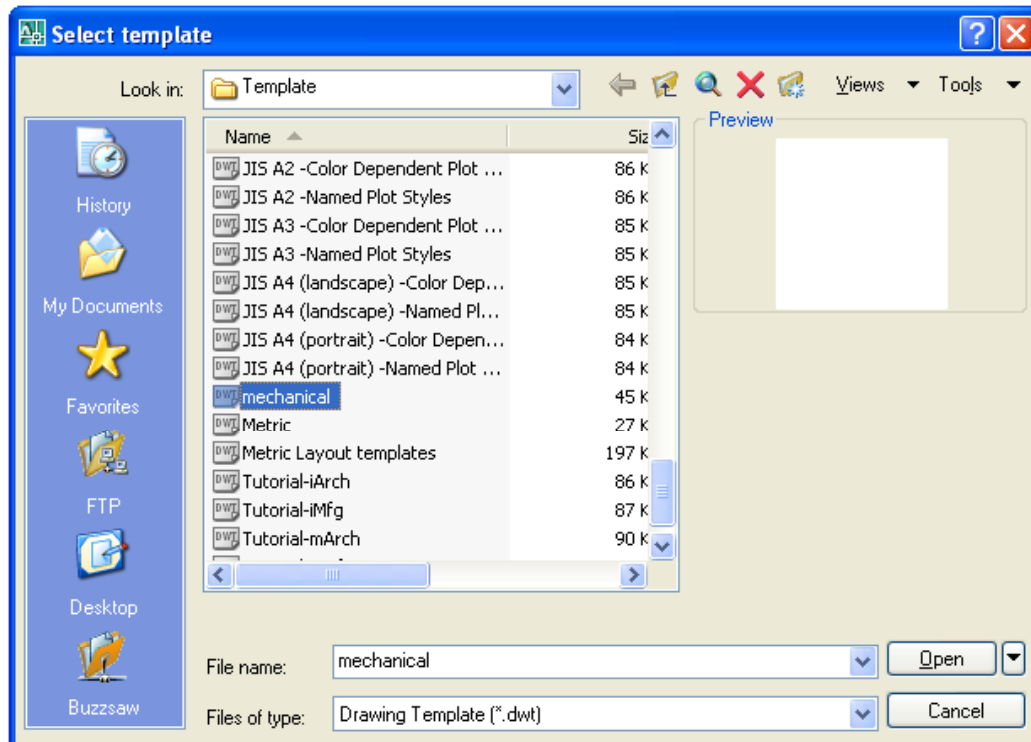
Select template

Look in: Template

Views Tools

History
My Documents
Favorites
FTP
Desktop
Buzzsaw

| Name | Siz |
|---|---|
| JIS A2 -Color Dependent Plot ... | 86 K |
| JIS A2 -Named Plot Styles | 86 K |
| JIS A3 -Color Dependent Plot ... | 85 K |
| JIS A3 -Named Plot Styles | 85 K |
| JIS A4 (landscape) -Color Dep... | 85 K |
| JIS A4 (landscape) -Named Pl... | 85 K |
| JIS A4 (portrait) -Color Depen... | 84 K |
| JIS A4 (portrait) -Named Plot ... | 84 K |
| mechanical | 45 K |
| Metric | 27 K |
| Metric Layout templates | 197 K |
| Tutorial-iArch | 86 K |
| Tutorial-iMfg | 87 K |
| Tutorial-mArch | 90 K |

Preview

File name: mechanical
Files of type: Drawing Template (*.dwt)

Open
Cancel